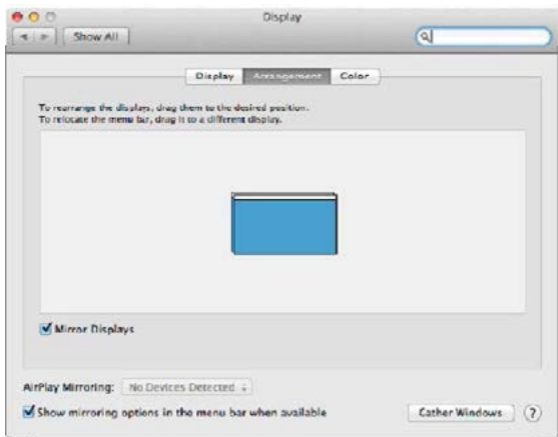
Display

Show All

Display | Arrangement | Color

To rearrange the displays, drag them to the desired position.
To relocate the menu bar, drag it to a different display.

Mirror Displays

AirPlay Mirroring: No Devices Detected

Show mirroring options in the menu bar when available

Gather Windows

?